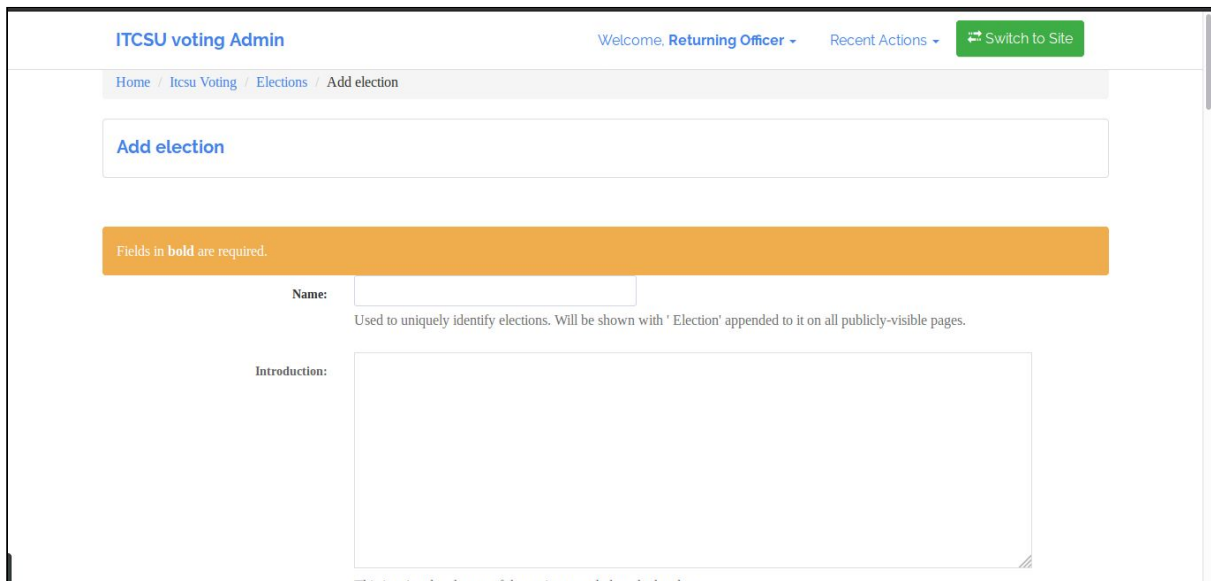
ITCSU voting Admin

Welcome, **Returning Officer** ▾

Recent Actions ▾

Switch to Site

Home / Itcsu Voting / Elections / Add election

Add election

Fields in **bold** are required.

**Name:**

Used to uniquely identify elections. Will be shown with ' Election' appended to it on all publicly-visible pages.

Introduction:

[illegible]